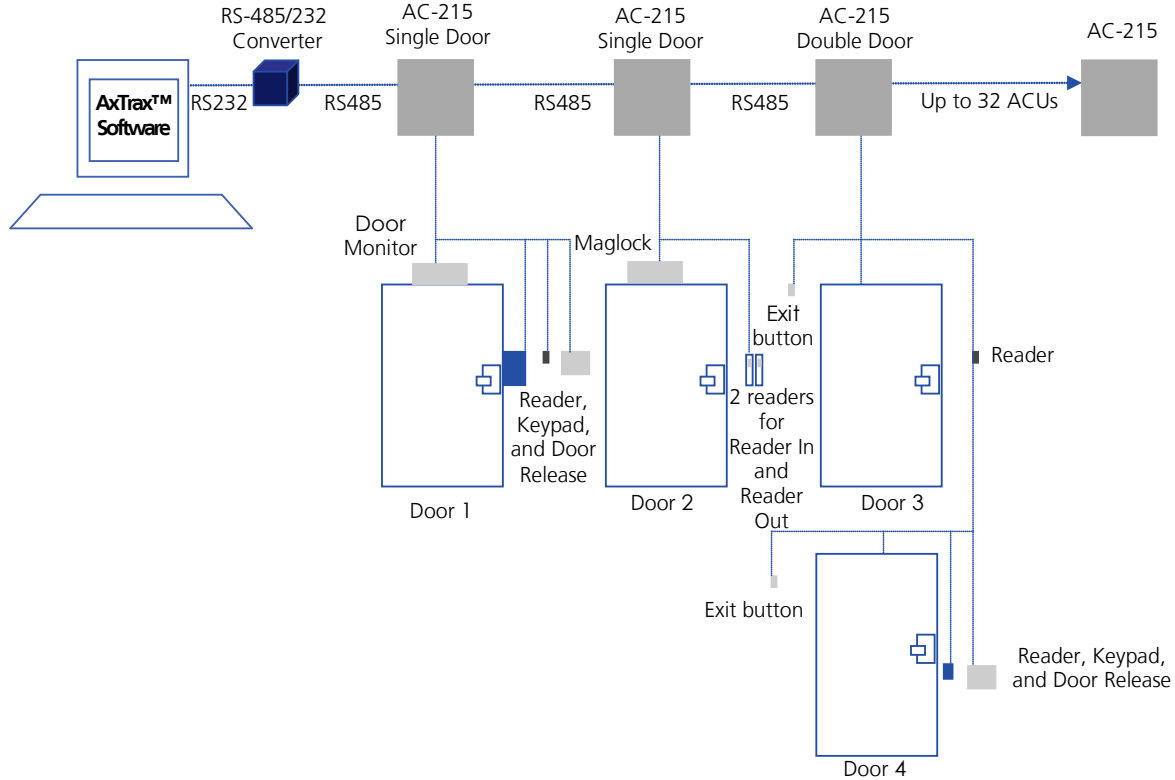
AxTrax™ Software

RS232

RS-485/232 Converter

RS485

AC-215 Single Door

RS485

AC-215 Single Door

RS485

AC-215 Double Door

Up to 32 ACUs

AC-215

Door Monitor

Maglock

Exit button

Reader

Reader, Keypad, and Door Release

2 readers for Reader In and Reader Out

Door 1

Door 2

Door 3

Exit button

Reader, Keypad, and Door Release

Door 4